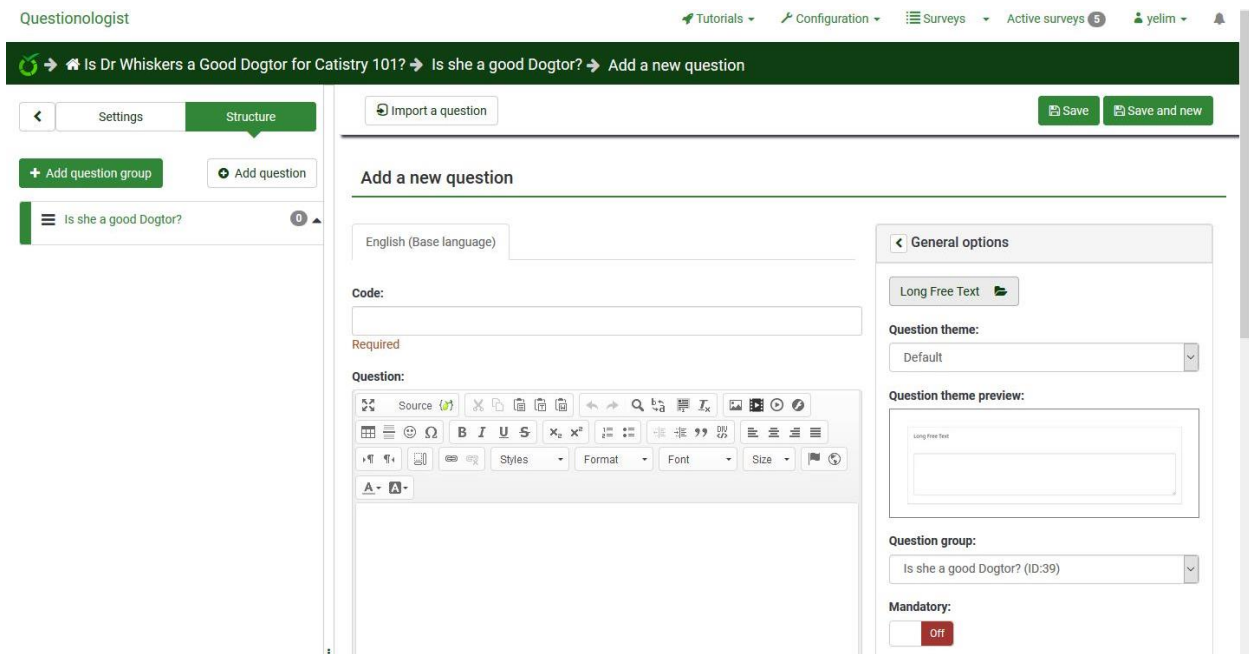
Questionologist

Tutorials ▾ Configuration ▾ Surveys ▾ Active surveys 5 yelim ▾

Is Dr Whiskers a Good Dogtor for Catistry 101? → Is she a good Dogtor? → Add a new question

Settings Structure

Import a question

Save Save and new

+ Add question group Add question

Is she a good Dogtor? 0

Add a new question

English (Base language)

General options

Long Free Text

Code:

Required

Question:

Source

Styles Format Font Size

Question theme:

Default

Question theme preview:

Long Free Text

Question group:

Is she a good Dogtor? (ID:39)

Mandatory:

Off